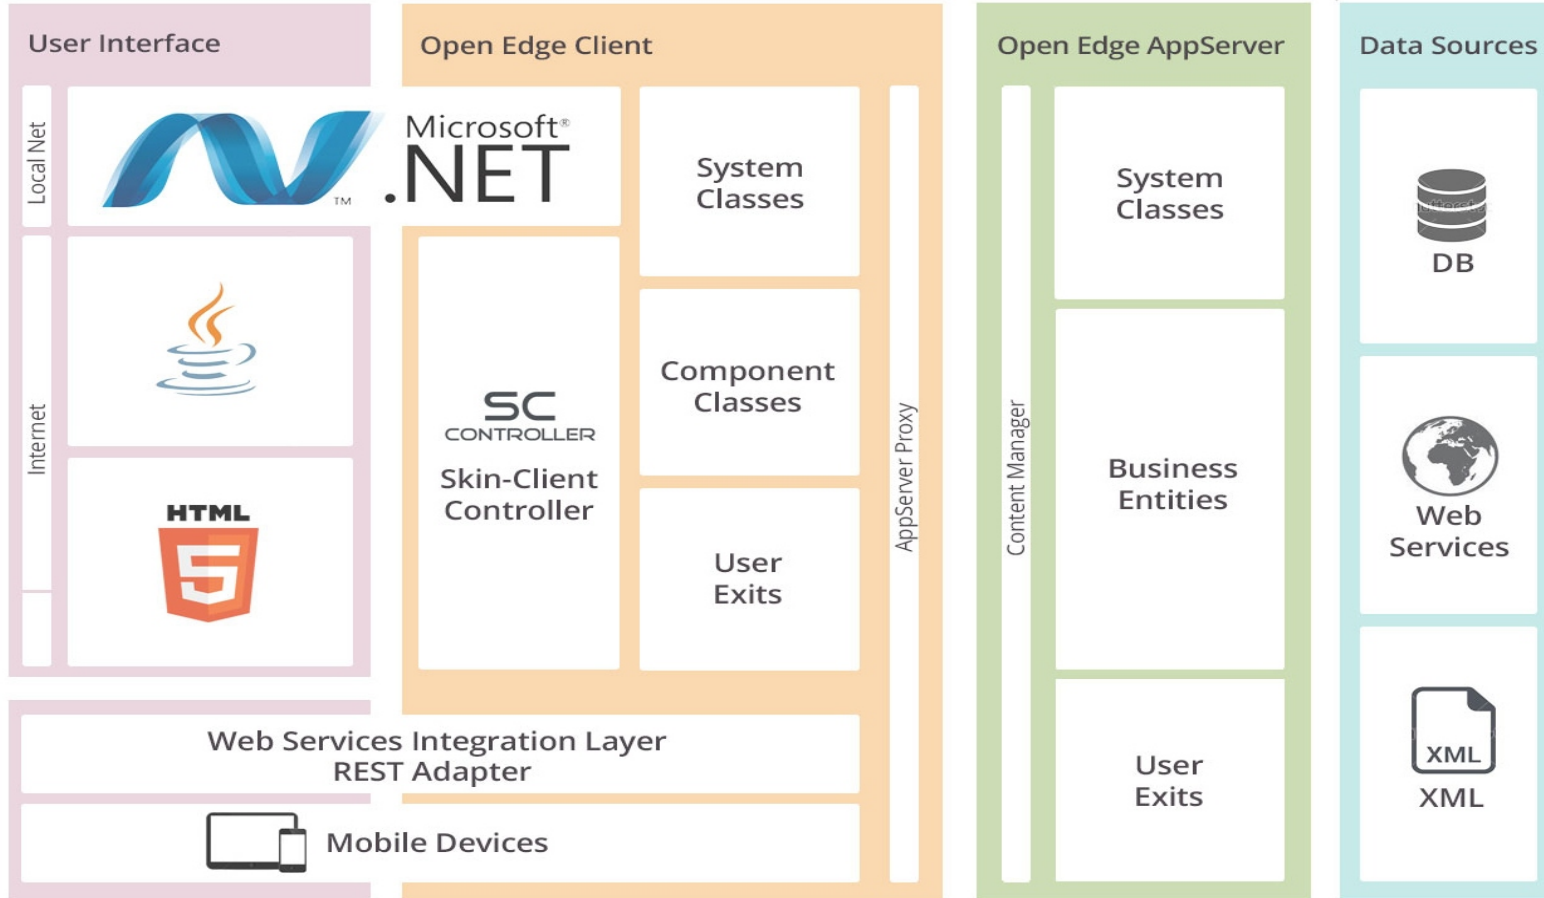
User Interface

Local Net

Microsoft®
.NET

Internet

HTML

Open Edge Client

System Classes

SC
CONTROLLER
Skin-Client Controller

Component Classes

User Exits

AppServer Proxy

Open Edge AppServer

Content Manager

System Classes

Business Entities

User Exits

Data Sources

DB

Web Services

XML

XML

Web Services Integration Layer
REST Adapter

Mobile Devices